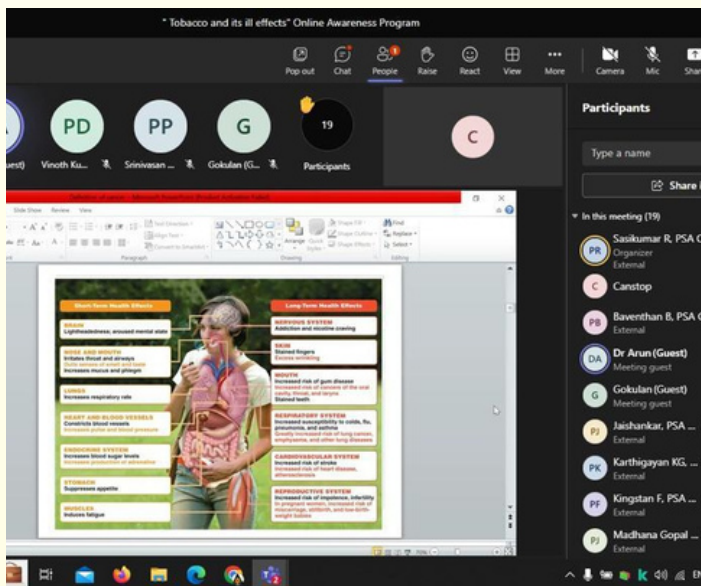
" Tobacco and its ill effects" Online Awareness Program

Pop out Chat People Raise React View More Camera Mic Shar

PD PP G 19 C

uest) Vinoth Ku... Srinivasan ... Gokulan (G... Participants

Participants

Type a name

Share i

In this meeting (19)

PR Sasikumar R, PSA C Organizer External

C Canstop

PB Baventhan B, PSA C External

DA Dr Arun (Guest) Meeting guest

G Gokulan (Guest) Meeting guest

PJ Jaishankar, PSA ... External

PK Karthigayan KG, ... External

PF Kingstan F, PSA ... External

PJ Madhana Gopal ... External

Slide Show Review View

Paragraph Drawing Editing

Find Replace Select

Short-Term Health Effects

BRAIN
Lightheadedness, aroused mental state

NOSE AND MOUTH
Irritates throat and airways
Dulls senses of smell and taste
Increases mucus and phlegm

LUNGS
Increases respiratory rate

HEART AND BLOOD VESSELS
Constricts blood vessels
Increases pulse and blood pressure

ENDOCRINE SYSTEM
Increases blood sugar levels
Increases production of adrenaline

STOMACH
Suppresses appetite

MUSCLES
Induces fatigue

Long-Term Health Effects

NERVOUS SYSTEM
Addiction and nicotine craving

SKIN
Stained fingers
Excess wrinkling

MOUTH
Increased risk of gum disease
Increased risk of cancers of the oral cavity, throat, and larynx
Stained teeth

RESPIRATORY SYSTEM
Increased susceptibility to colds, flu, pneumonia, and asthma
Greatly increased risk of lung cancer, emphysema, and other lung diseases

CARDIOVASCULAR SYSTEM
Increased risk of stroke
Increased risk of heart disease, atherosclerosis

REPRODUCTIVE SYSTEM
Increased risk of impotence, infertility
In pregnant women, increased risk of miscarriage, stillbirth, and low-birth-weight babies